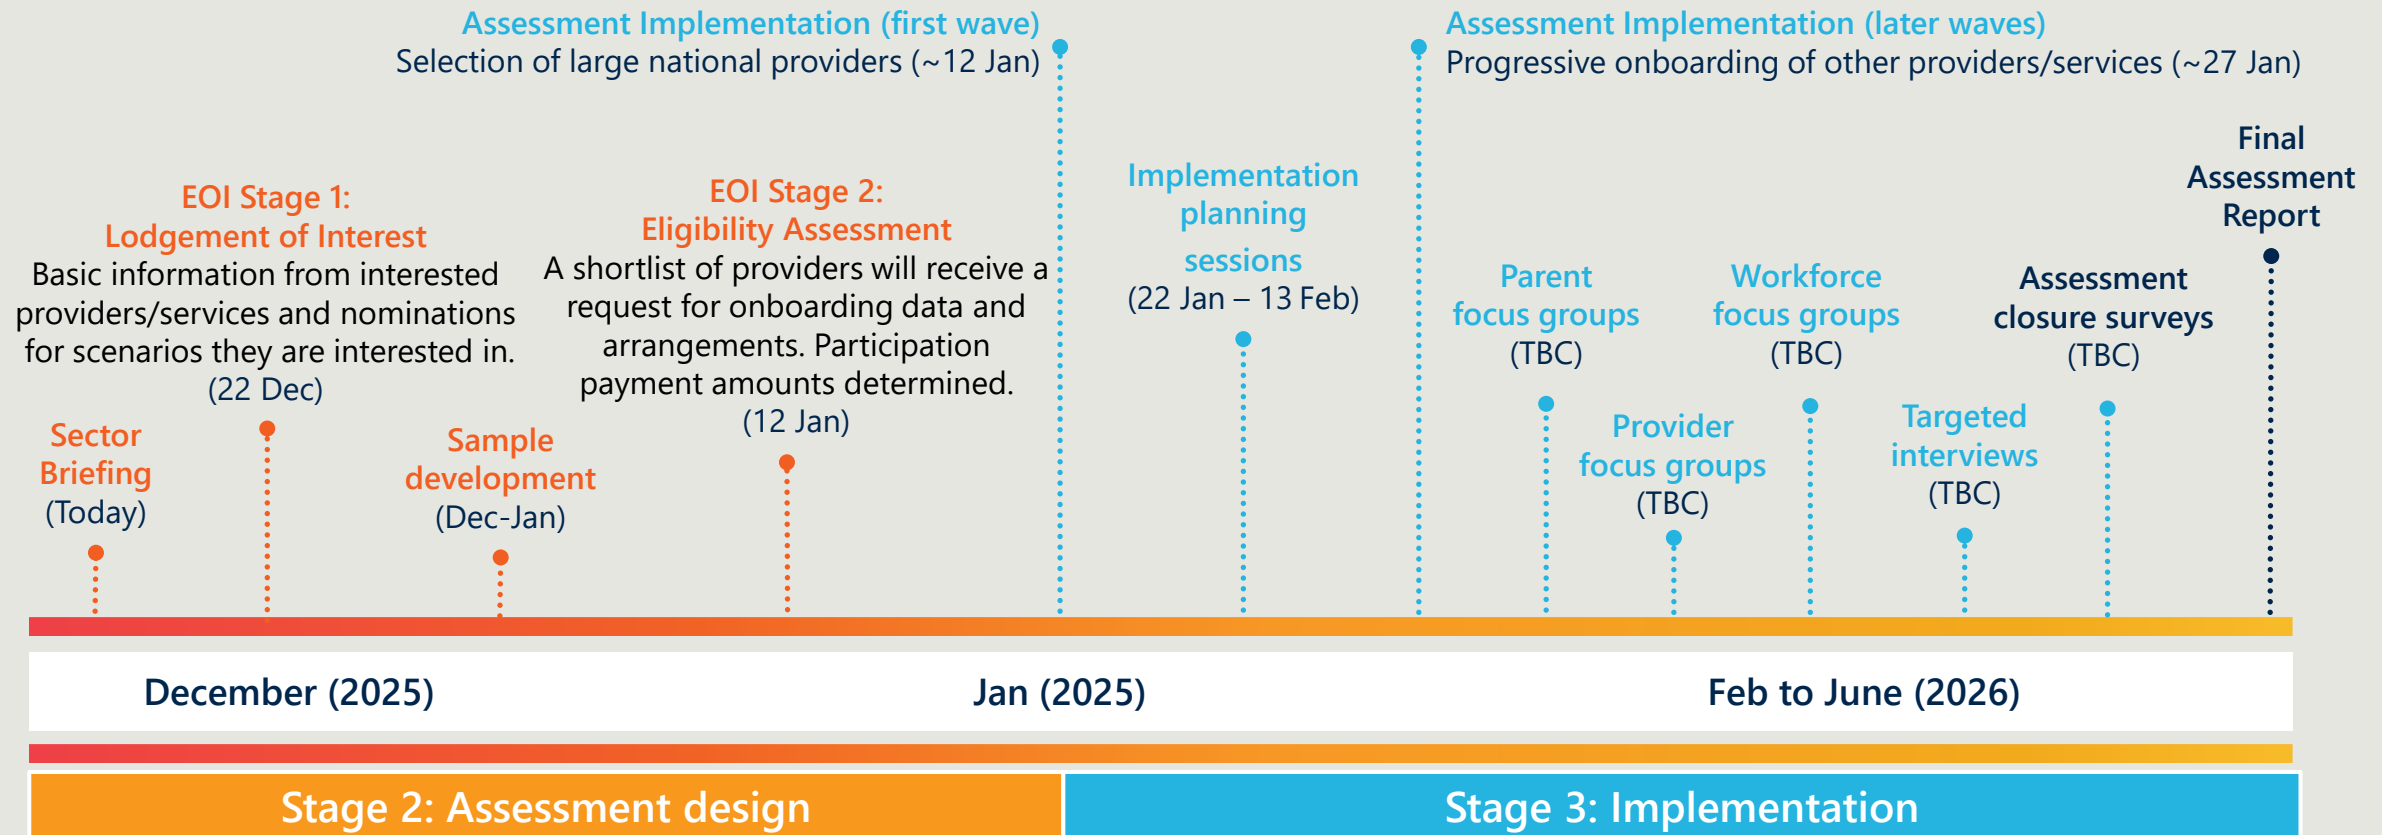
Assessment Implementation (first wave)
Selection of large national providers (~12 Jan)

Assessment Implementation (later waves)
Progressive onboarding of other providers/services (~27 Jan)

Final Assessment Report

EOI Stage 1:
Lodgement of Interest
Basic information from interested providers/services and nominations for scenarios they are interested in.
(22 Dec)

EOI Stage 2:
Eligibility Assessment
A shortlist of providers will receive a request for onboarding data and arrangements. Participation payment amounts determined.
(12 Jan)

Implementation planning sessions
(22 Jan – 13 Feb)

Parent focus groups
(TBC)

Workforce focus groups
(TBC)

Assessment closure surveys
(TBC)

Sector Briefing
(Today)

Sample development
(Dec-Jan)

Provider focus groups
(TBC)

Targeted interviews
(TBC)

December (2025)

Jan (2025)

Feb to June (2026)

Stage 2: Assessment design

Stage 3: Implementation